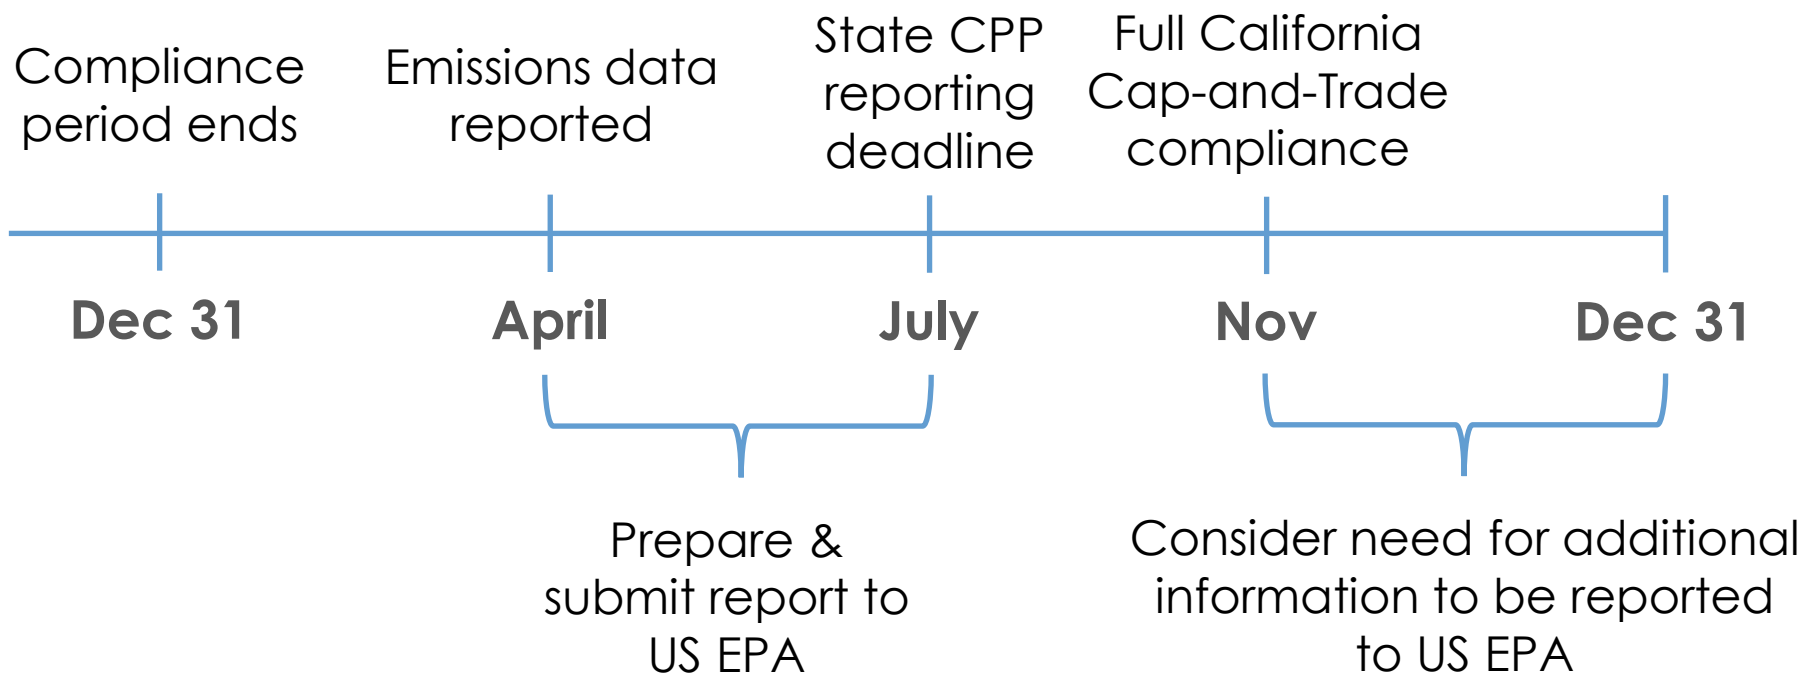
Compliance period ends

Emissions data reported

State CPP reporting deadline

Full California Cap-and-Trade compliance

Dec 31

April

July

Nov

Dec 31

Prepare & submit report to US EPA

Consider need for additional information to be reported to US EPA